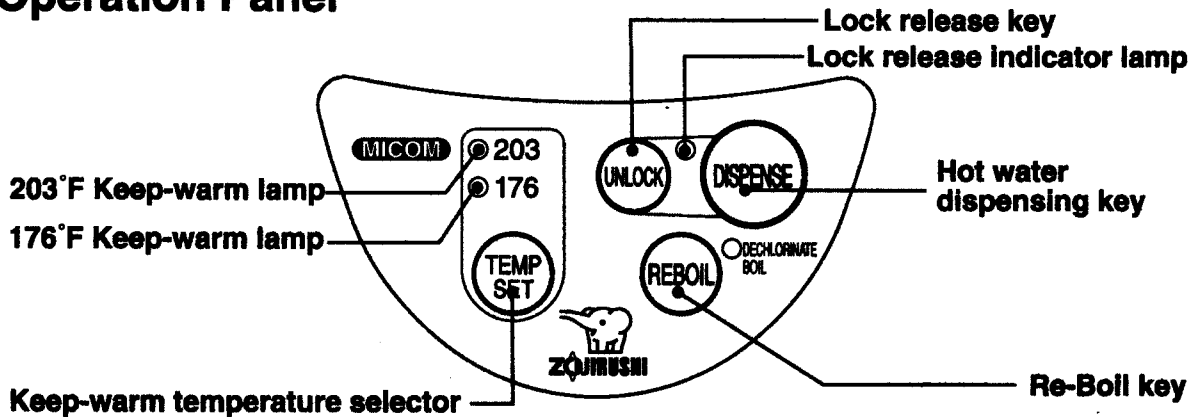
Operation Panel

Lock release key
Lock release indicator lamp

MICOM
203
176
UNLOCK
DISPENSE
Hot water dispensing key

203˚F Keep-warm lamp
176˚F Keep-warm lamp

TEMP SET
REBOIL
DECHLORINATE BOIL

ZOJIRUSHI

Keep-warm temperature selector
Re-Boil key